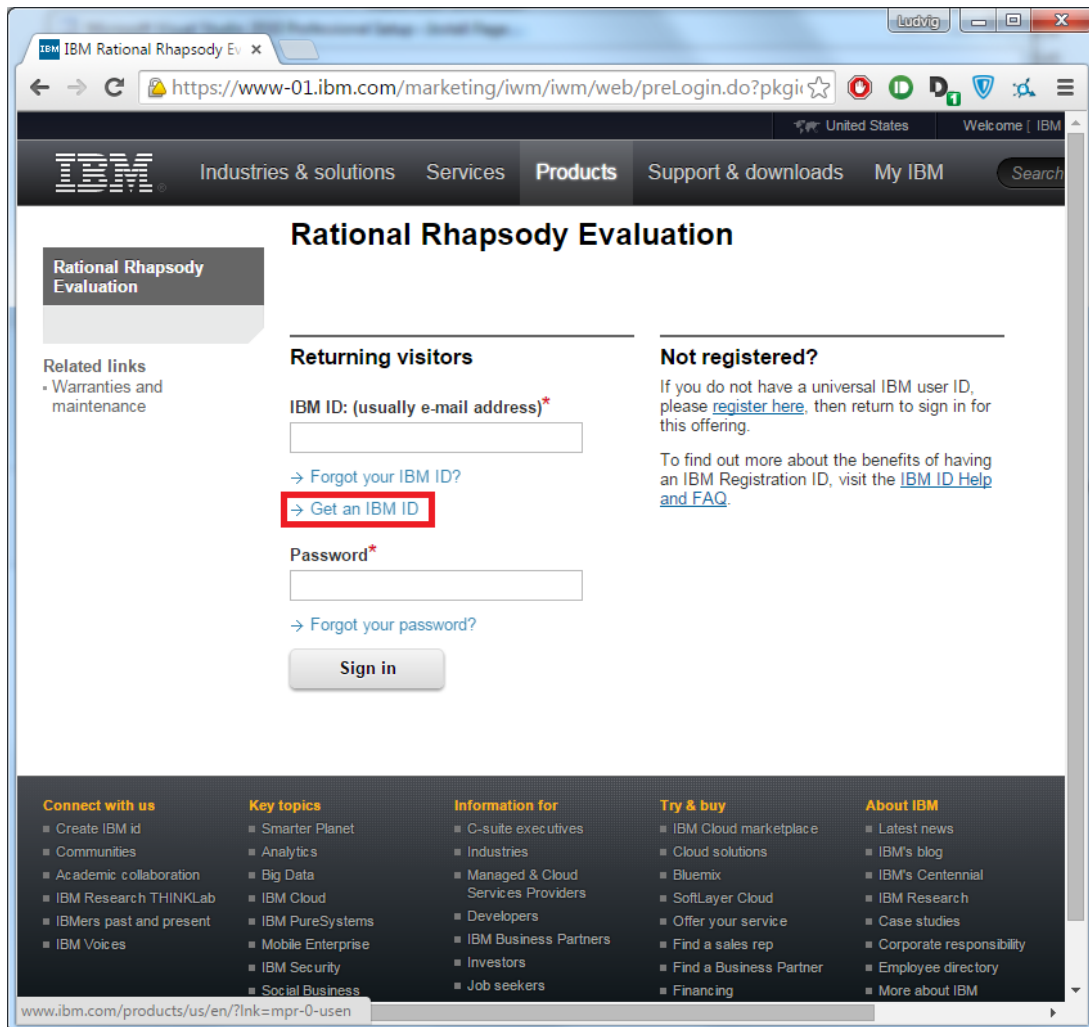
Ludvig

IBM Rational Rhapsody Ev ×

https://www-01.ibm.com/marketing/iwm/iwm/web/preLogin.do?pkgi

United States Welcome [ IBM

IBM Industries & solutions Services Products Support & downloads My IBM Search

Rational Rhapsody Evaluation

Rational Rhapsody Evaluation

Related links
Warranties and maintenance

Returning visitors

IBM ID: (usually e-mail address)*

→ Forgot your IBM ID?

→ Get an IBM ID

Password*

→ Forgot your password?

Sign in

Not registered?

If you do not have a universal IBM user ID, please register here, then return to sign in for this offering.

To find out more about the benefits of having an IBM Registration ID, visit the IBM ID Help and FAQ.

Connect with us
Create IBM id
Communities
Academic collaboration
IBM Research THINKLab
IBMers past and present
IBM Voices

Key topics
Smarter Planet
Analytics
Big Data
IBM Cloud
IBM PureSystems
Mobile Enterprise
IBM Security
Social Business

Information for
C-suite executives
Industries
Managed & Cloud Services Providers
Developers
IBM Business Partners
Investors
Job seekers

Try & buy
IBM Cloud marketplace
Cloud solutions
Bluemix
SoftLayer Cloud
Offer your service
Find a sales rep
Find a Business Partner
Financing

About IBM
Latest news
IBM's blog
IBM's Centennial
IBM Research
Case studies
Corporate responsibility
Employee directory
More about IBM

www.ibm.com/products/us/en/?lnk=mpr-0-usen